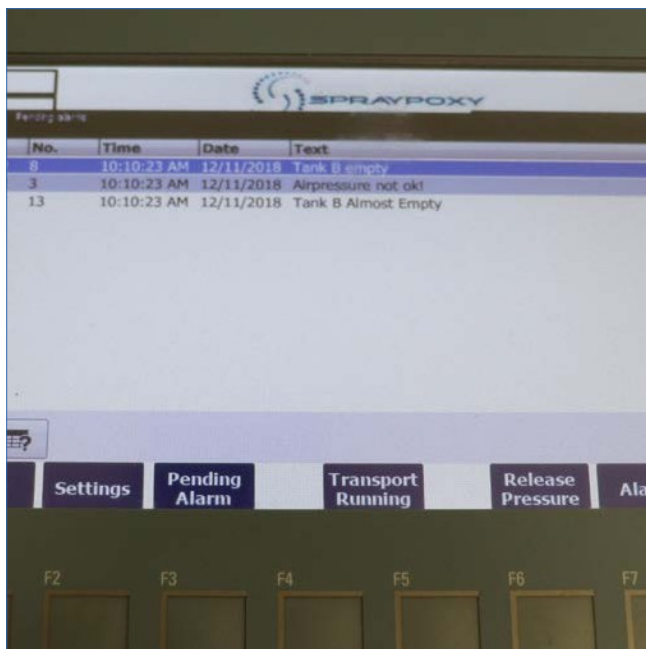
SPRAYPOXY

Pending alarms

| No. | Time | Date | Text |
|---|---|---|---|
| 8 | 10:10:23 AM | 12/11/2018 | Tank B empty |
| 3 | 10:10:23 AM | 12/11/2018 | Airpressure not ok! |
| 13 | 10:10:23 AM | 12/11/2018 | Tank B Almost Empty |

Settings

Pending Alarm

Transport Running

Release Pressure

Ala

F2

F3

F4

F5

F6

F7